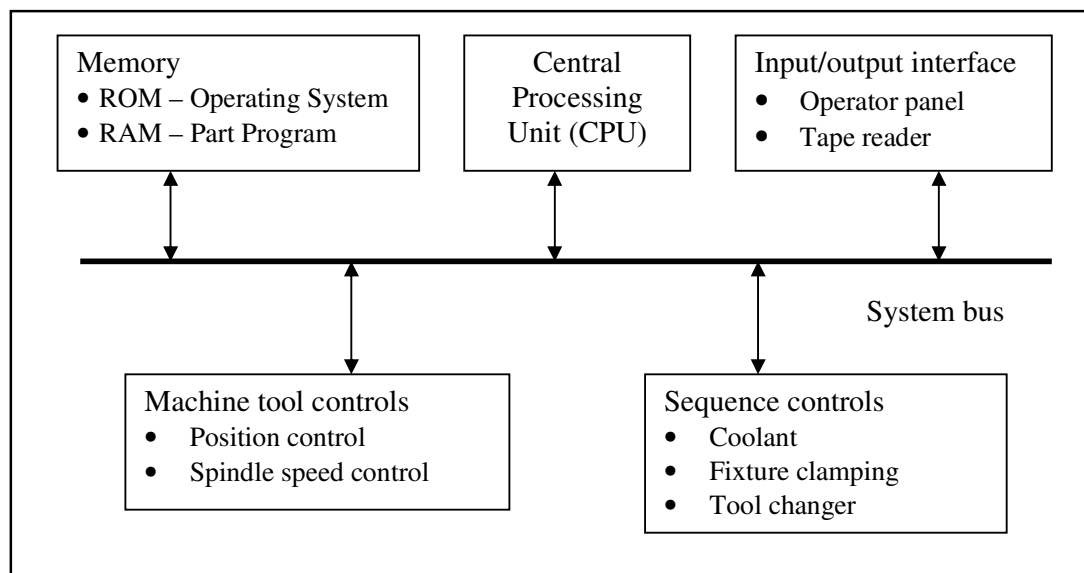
Memory
• ROM – Operating System
• RAM – Part Program

Central Processing Unit (CPU)

Input/output interface
• Operator panel
• Tape reader

System bus

Machine tool controls
• Position control
• Spindle speed control

Sequence controls
• Coolant
• Fixture clamping
• Tool changer